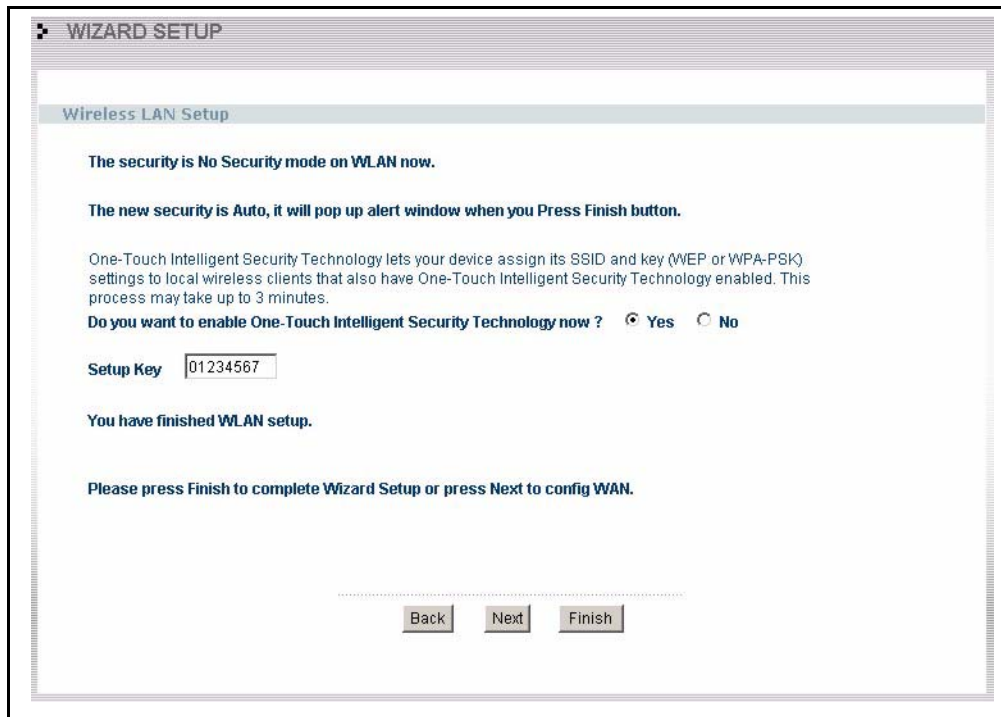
WIZARD SETUP

Wireless LAN Setup

The security is No Security mode on WLAN now.

The new security is Auto, it will pop up alert window when you Press Finish button.

One-Touch Intelligent Security Technology lets your device assign its SSID and key (WEP or WPA-PSK) settings to local wireless clients that also have One-Touch Intelligent Security Technology enabled. This process may take up to 3 minutes.

Do you want to enable One-Touch Intelligent Security Technology now ? Yes No

Setup Key 01234567

You have finished WLAN setup.

Please press Finish to complete Wizard Setup or press Next to config WAN.

Back Next Finish